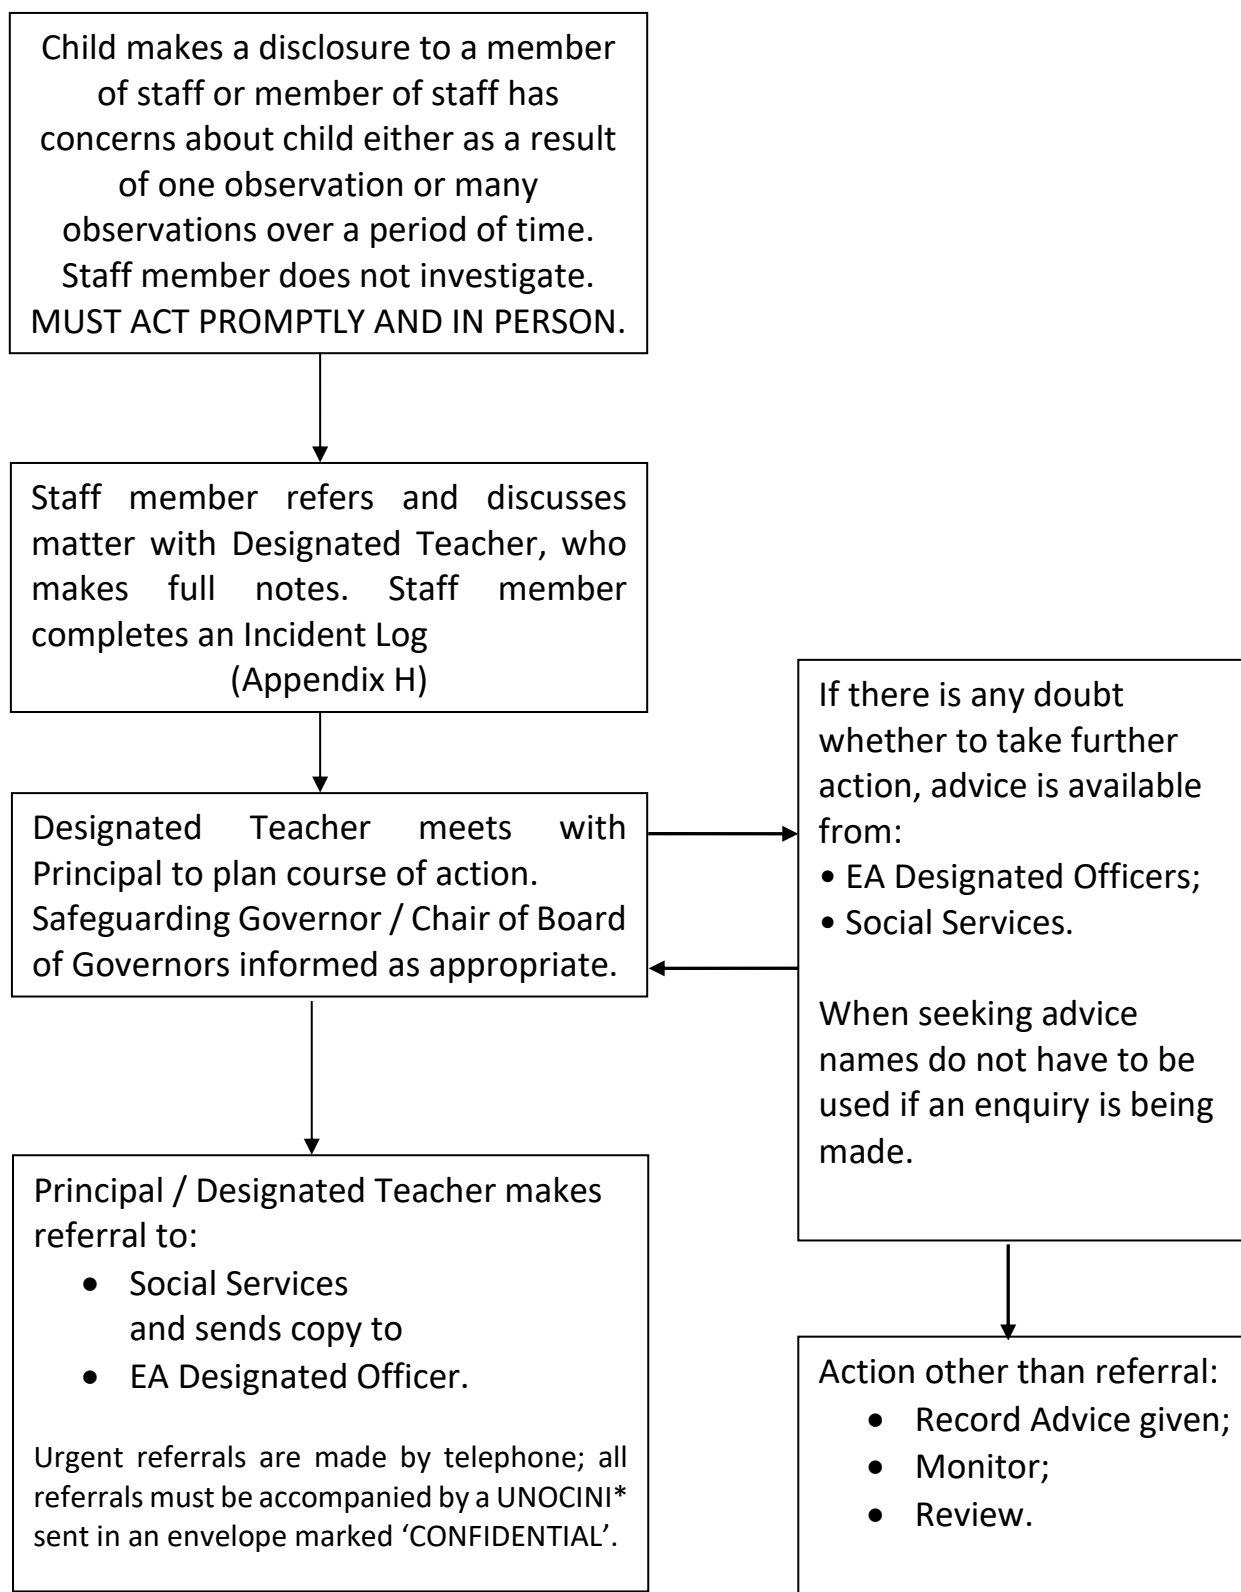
Child makes a disclosure to a member of staff or member of staff has concerns about child either as a result of one observation or many observations over a period of time. Staff member does not investigate. MUST ACT PROMPTLY AND IN PERSON.

Staff member refers and discusses matter with Designated Teacher, who makes full notes. Staff member completes an Incident Log (Appendix H)

Designated Teacher meets with Principal to plan course of action. Safeguarding Governor / Chair of Board of Governors informed as appropriate.

If there is any doubt whether to take further action, advice is available from:
• EA Designated Officers;
• Social Services.

When seeking advice names do not have to be used if an enquiry is being made.

Principal / Designated Teacher makes referral to:
• Social Services
and sends copy to
• EA Designated Officer.

Urgent referrals are made by telephone; all referrals must be accompanied by a UNOCINI* sent in an envelope marked 'CONFIDENTIAL'.

Action other than referral:
• Record Advice given;
• Monitor;
• Review.